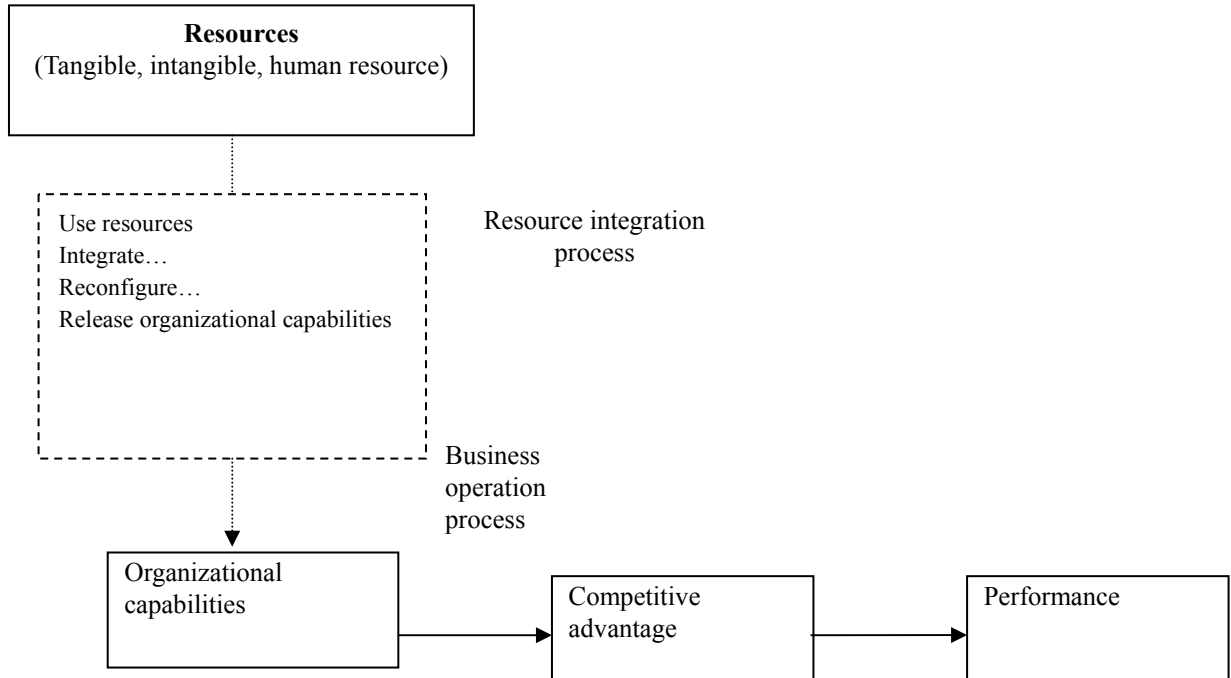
**Resources**
(Tangible, intangible, human resource)

Use resources
Integrate…
Reconfigure…
Release organizational capabilities

Resource integration process

Business operation process

Organizational capabilities

Competitive advantage

Performance